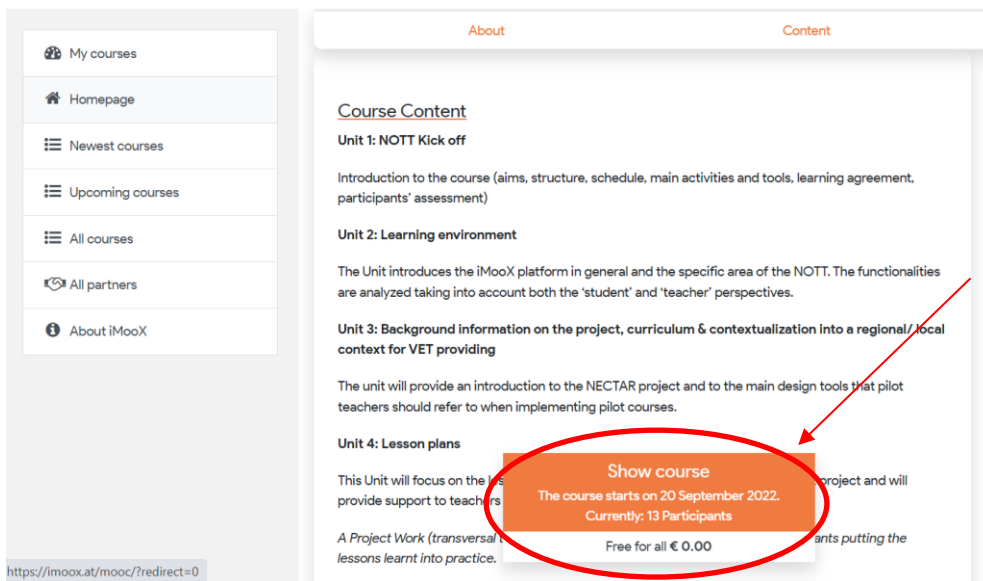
My courses
Homepage
Newest courses
Upcoming courses
All courses
All partners
About iMooX

About
Content

Course Content

Unit 1: NOTT Kick off

Introduction to the course (aims, structure, schedule, main activities and tools, learning agreement, participants' assessment)

Unit 2: Learning environment

The Unit introduces the iMooX platform in general and the specific area of the NOTT. The functionalities are analyzed taking into account both the 'student' and 'teacher' perspectives.

Unit 3: Background information on the project, curriculum & contextualization into a regional/ local context for VET providing

The unit will provide an introduction to the NECTAR project and to the main design tools that pilot teachers should refer to when implementing pilot courses.

Unit 4: Lesson plans

This Unit will focus on the le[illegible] project and will provide support to teachers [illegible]

A Project Work (transversal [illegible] ants putting the lessons learnt into practice.

Show course
The course starts on 20 September 2022.
Currently: 13 Participants
Free for all € 0.00

https://imoox.at/mooc/?redirect=0